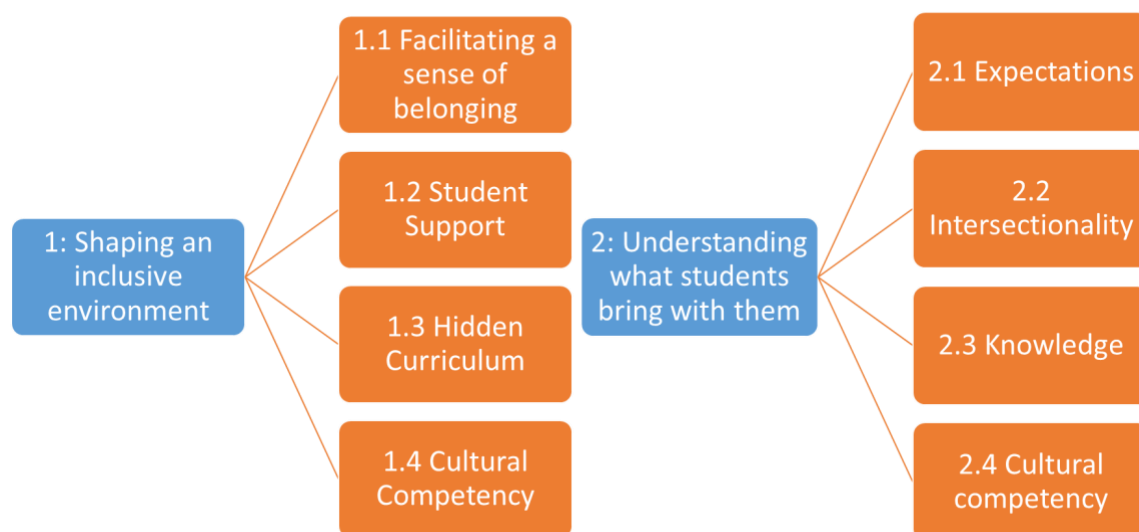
1: Shaping an inclusive environment

1.1 Facilitating a sense of belonging

1.2 Student Support

1.3 Hidden Curriculum

1.4 Cultural Competency

2: Understanding what students bring with them

2.1 Expectations

2.2 Intersectionality

2.3 Knowledge

2.4 Cultural competency